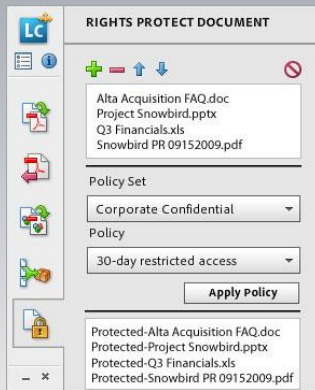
LC

RIGHTS PROTECT DOCUMENT

Alta Acquisition FAQ.doc
Project Snowbird.pptx
Q3 Financials.xls
Snowbird PR 09152009.pdf

Policy Set

Corporate Confidential

Policy

30-day restricted access

Apply Policy

Protected-Alta Acquisition FAQ.doc
Protected-Project Snowbird.pptx
Protected-Q3 Financials.xls
Protected-Snowbird PR 09152009.pdf